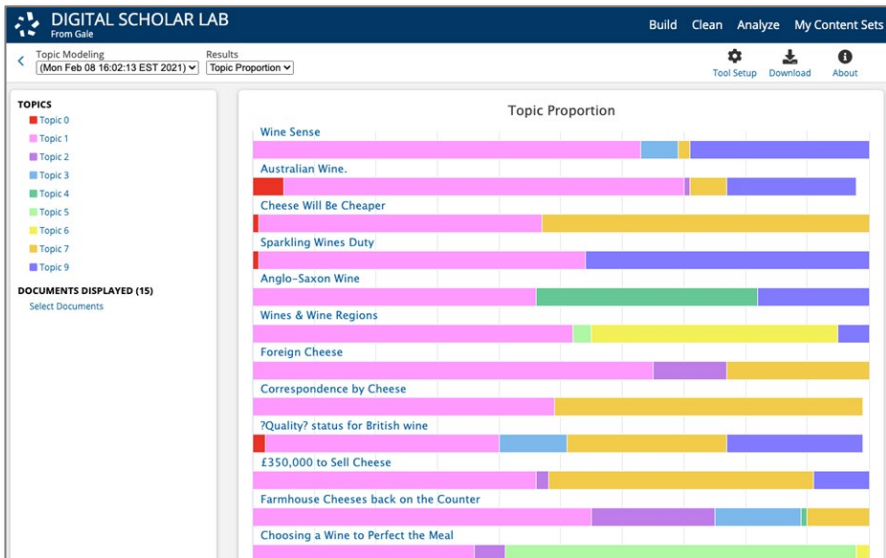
DIGITAL SCHOLAR LAB
From Gale

Build Clean Analyze My Content Sets

Topic Modeling
(Mon Feb 08 16:02:13 EST 2021)

Results
Topic Proportion

Tool Setup Download About

TOPICS
Topic 0
Topic 1
Topic 2
Topic 3
Topic 4
Topic 5
Topic 6
Topic 7
Topic 9

DOCUMENTS DISPLAYED (15)
Select Documents

Topic Proportion

Wine Sense
Australian Wine.
Cheese Will Be Cheaper
Sparkling Wines Duty
Anglo-Saxon Wine
Wines & Wine Regions
Foreign Cheese
Correspondence by Cheese
?Quality? status for British wine
£350,000 to Sell Cheese
Farmhouse Cheeses back on the Counter
Choosing a Wine to Perfect the Meal